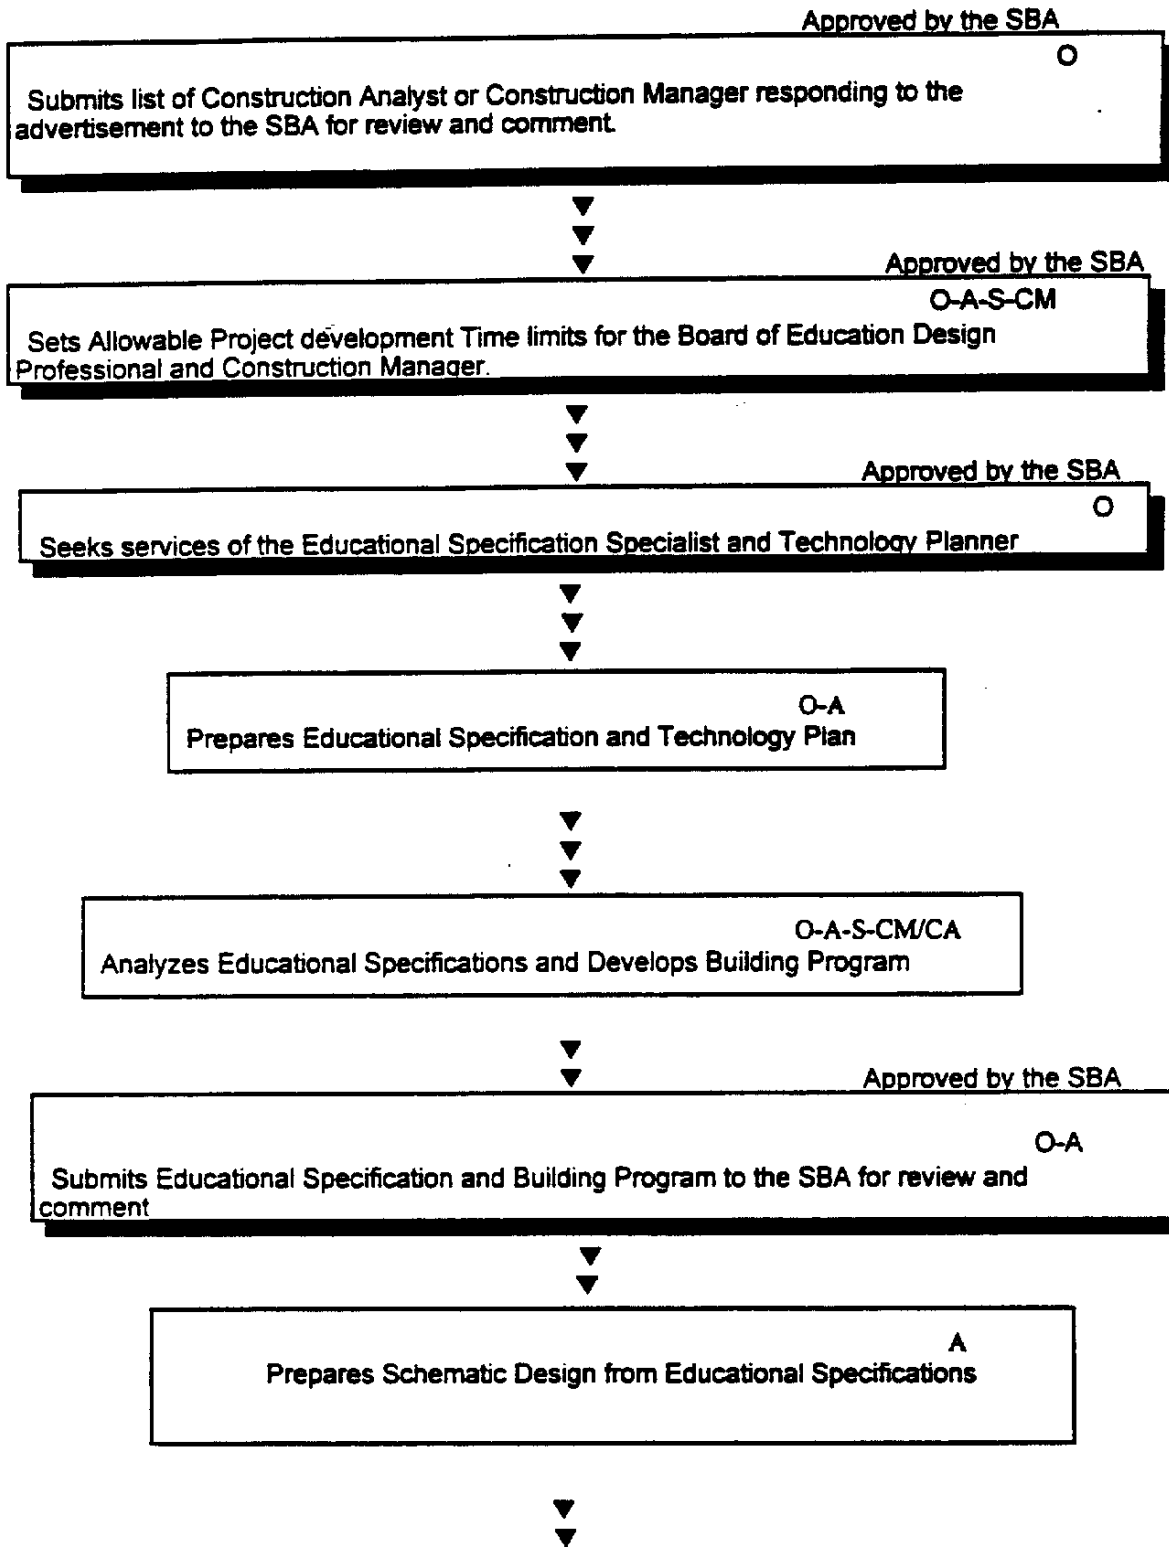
Approved by the SBA
O
Submits list of Construction Analyst or Construction Manager responding to the advertisement to the SBA for review and comment.

Approved by the SBA
O-A-S-CM
Sets Allowable Project development Time limits for the Board of Education Design Professional and Construction Manager.

Approved by the SBA
O
Seeks services of the Educational Specification Specialist and Technology Planner

O-A
Prepares Educational Specification and Technology Plan

O-A-S-CM/CA
Analyzes Educational Specifications and Develops Building Program

Approved by the SBA
O-A
Submits Educational Specification and Building Program to the SBA for review and comment

A
Prepares Schematic Design from Educational Specifications